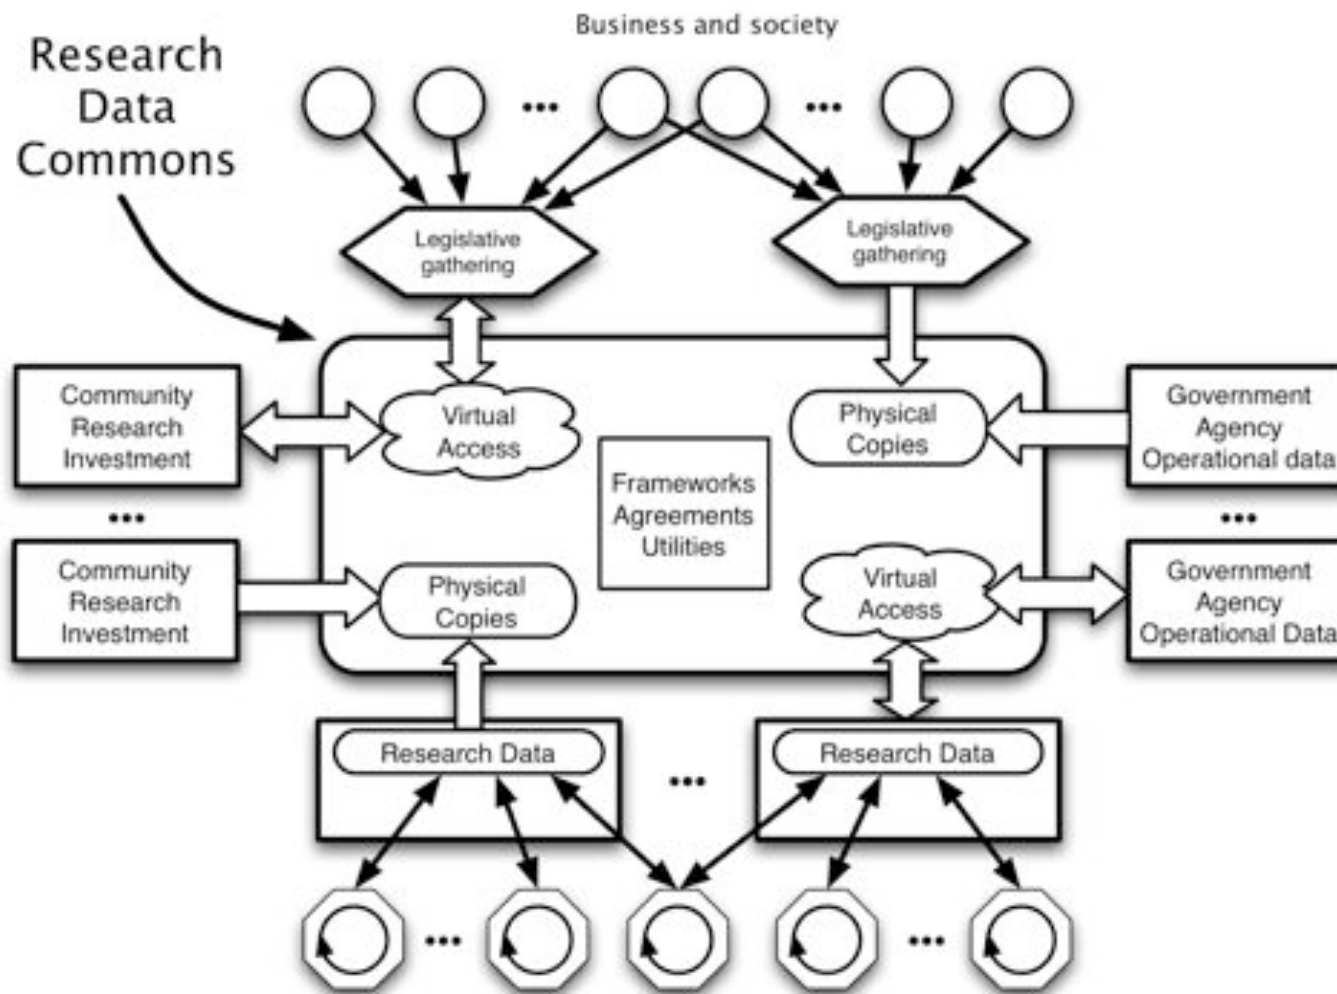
Business and society

Research Data Commons

...

...

Legislative gathering

Legislative gathering

Community Research Investment

Virtual Access

Physical Copies

Government Agency Operational data

...

Frameworks Agreements Utilities

...

Community Research Investment

Physical Copies

Virtual Access

Government Agency Operational Data

Research Data

...

Research Data

...

...